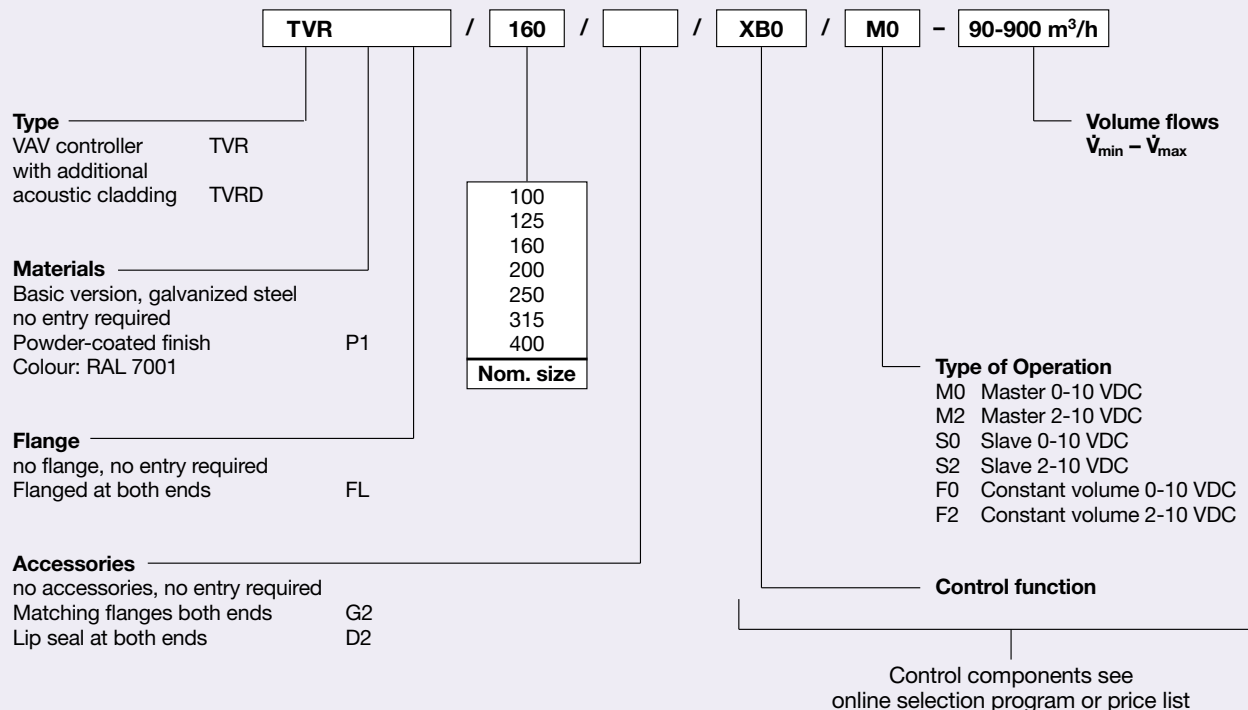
TVR / 160 / / XB0 / M0 – 90-900 m³/h

Type
VAV controller TVR
with additional acoustic cladding TVRD

Materials
Basic version, galvanized steel no entry required
Powder-coated finish P1
Colour: RAL 7001

Flange
no flange, no entry required
Flanged at both ends FL

Accessories
no accessories, no entry required
Matching flanges both ends G2
Lip seal at both ends D2

| 100 |
|---|
| 125 |
| 160 |
| 200 |
| 250 |
| 315 |
| 400 |
| Nom. size |

Volume flows
$\dot{V}_{min} – \dot{V}_{max}$

Type of Operation
M0 Master 0-10 VDC
M2 Master 2-10 VDC
S0 Slave 0-10 VDC
S2 Slave 2-10 VDC
F0 Constant volume 0-10 VDC
F2 Constant volume 2-10 VDC

Control function

Control components see online selection program or price list